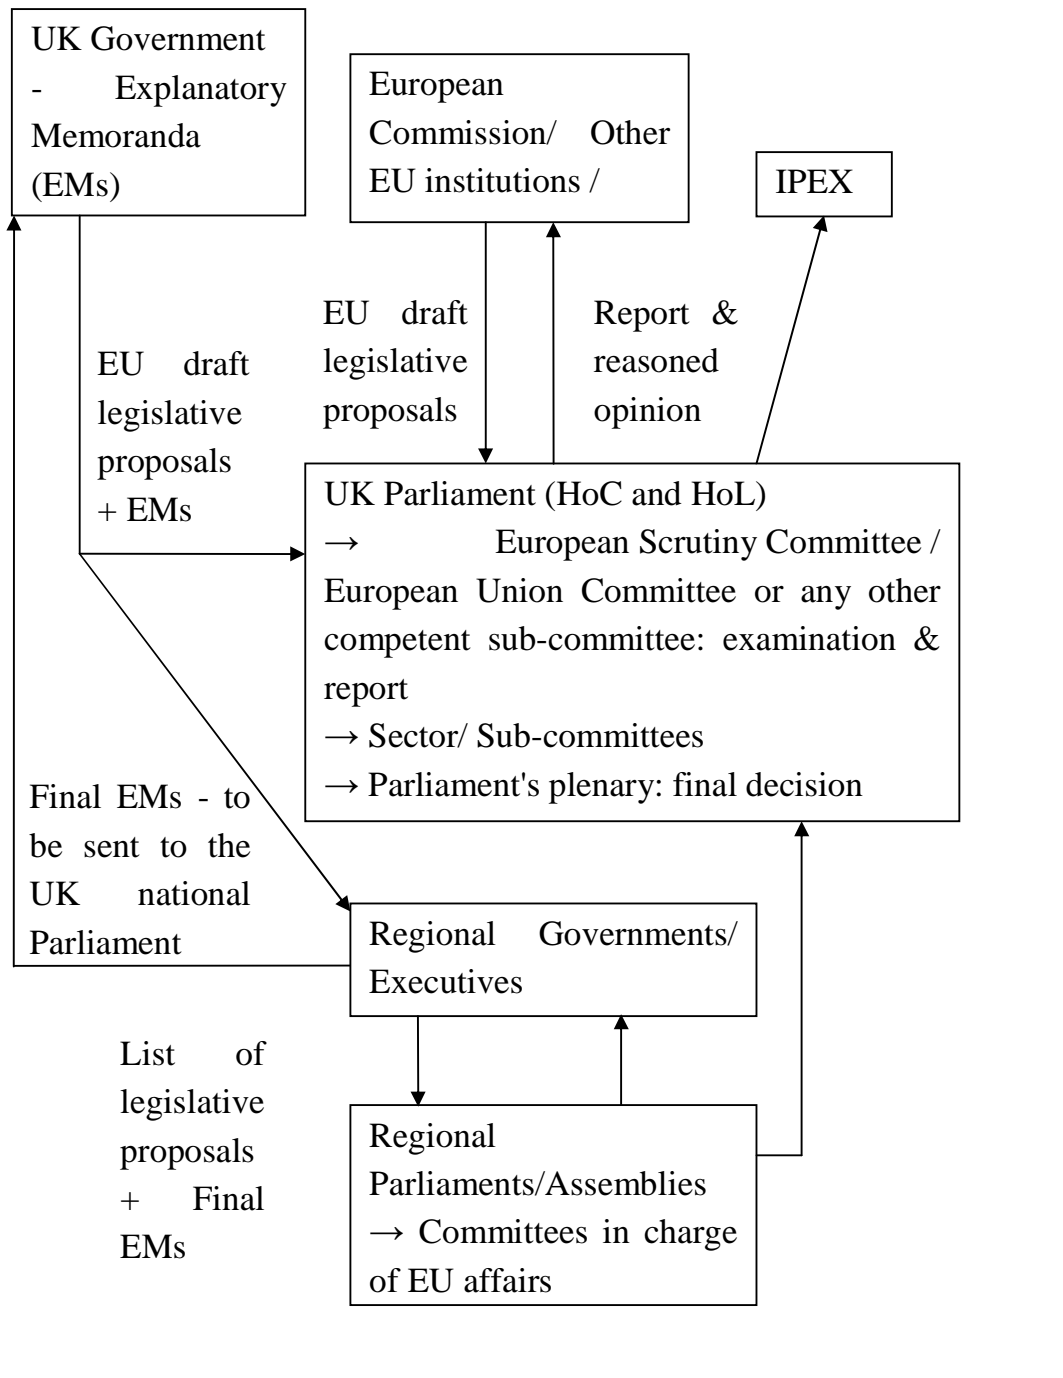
UK Government - Explanatory Memoranda (EMs)

European Commission/ Other EU institutions /

IPEX

EU draft legislative proposals + EMs

EU draft legislative proposals

Report & reasoned opinion

UK Parliament (HoC and HoL)
→ European Scrutiny Committee / European Union Committee or any other competent sub-committee: examination & report
→ Sector/ Sub-committees
→ Parliament's plenary: final decision

Final EMs - to be sent to the UK national Parliament

Regional Governments/ Executives

List of legislative proposals + Final EMs

Regional Parliaments/Assemblies
→ Committees in charge of EU affairs